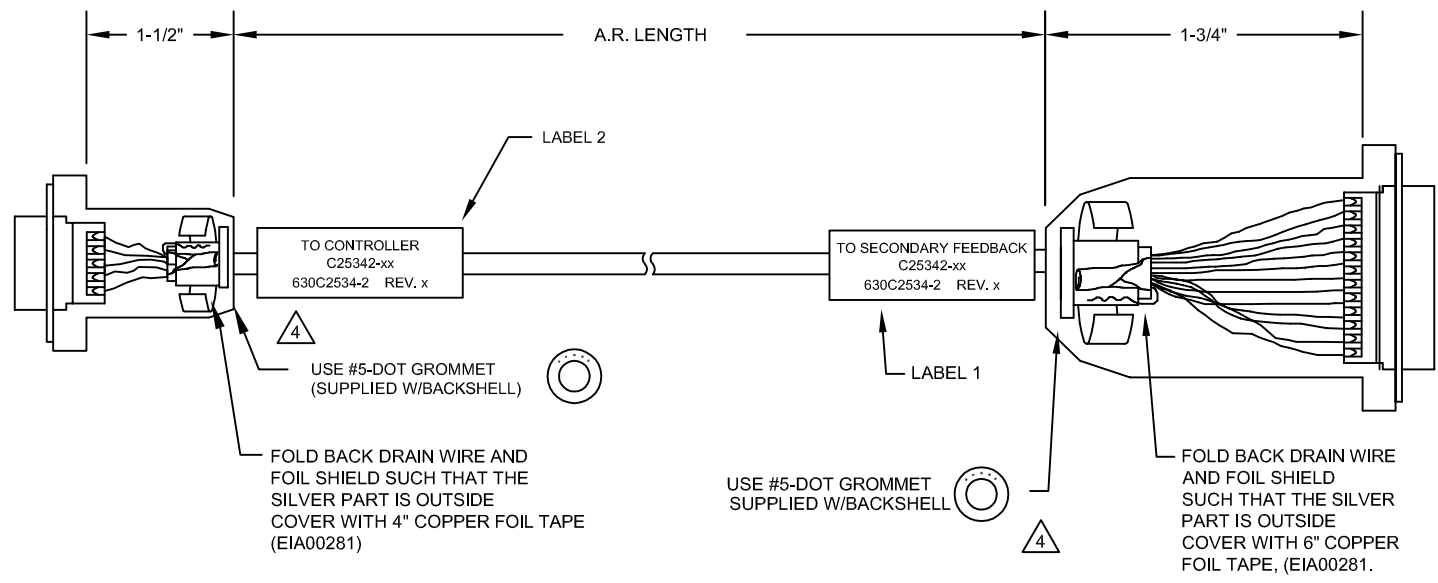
1-1/2"

A.R. LENGTH

1-3/4"

LABEL 2

TO CONTROLLER
C25342-xx
630C2534-2 REV. x

TO SECONDARY FEEDBACK
C25342-xx
630C2534-2 REV. x

4

USE #5-DOT GROMMET
(SUPPLIED W/BACKSHELL)

LABEL 1

FOLD BACK DRAIN WIRE AND FOIL SHIELD SUCH THAT THE SILVER PART IS OUTSIDE COVER WITH 4" COPPER FOIL TAPE (EIA00281)

USE #5-DOT GROMMET
SUPPLIED W/BACKSHELL

4

FOLD BACK DRAIN WIRE AND FOIL SHIELD SUCH THAT THE SILVER PART IS OUTSIDE COVER WITH 6" COPPER FOIL TAPE, (EIA00281.